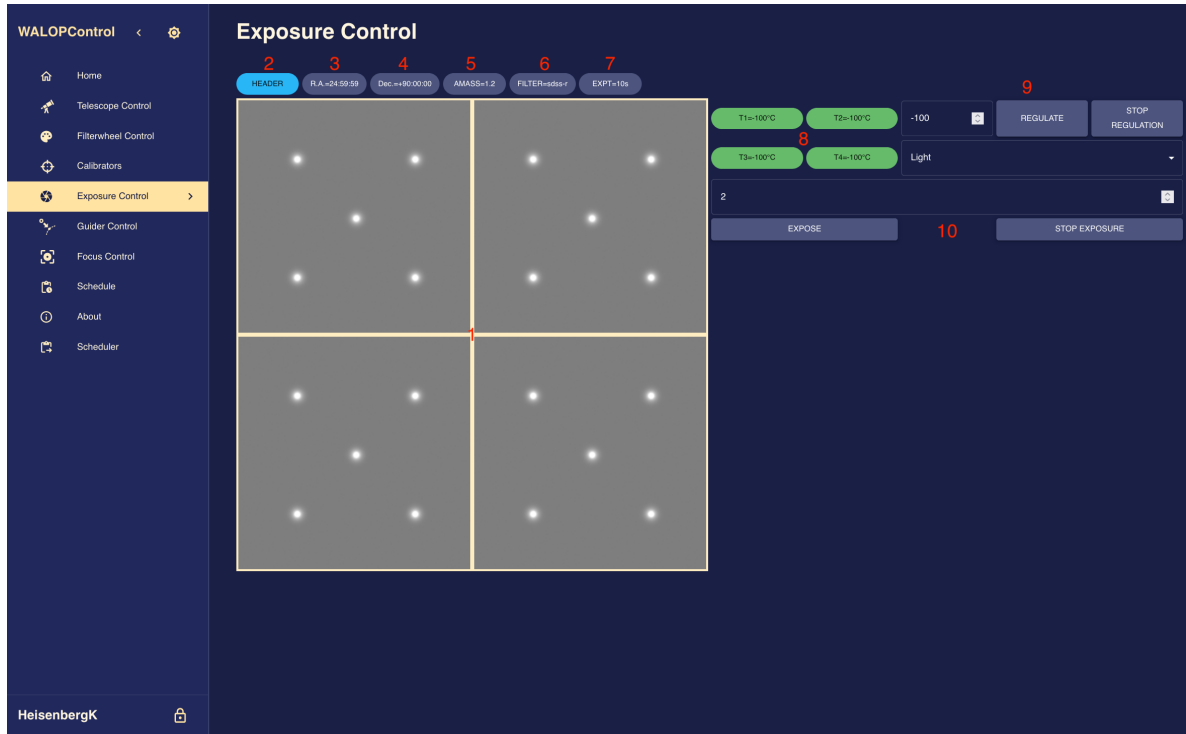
WALOPControl <

Home
Telescope Control
Filterwheel Control
Calibrators
Exposure Control >
Guider Control
Focus Control
Schedule
About
Scheduler

HeisenbergK

Exposure Control

2 3 4 5 6 7

HEADER R.A.=24:59:59 Dec.=+90:00:00 AMASS=1.2 FILTER=sdss-r EXPT=10s

1

9

T1=-100°C T2=-100°C -100 REGULATE STOP REGULATION

8

T3=-100°C T4=-100°C Light

2

EXPOSE 10 STOP EXPOSURE